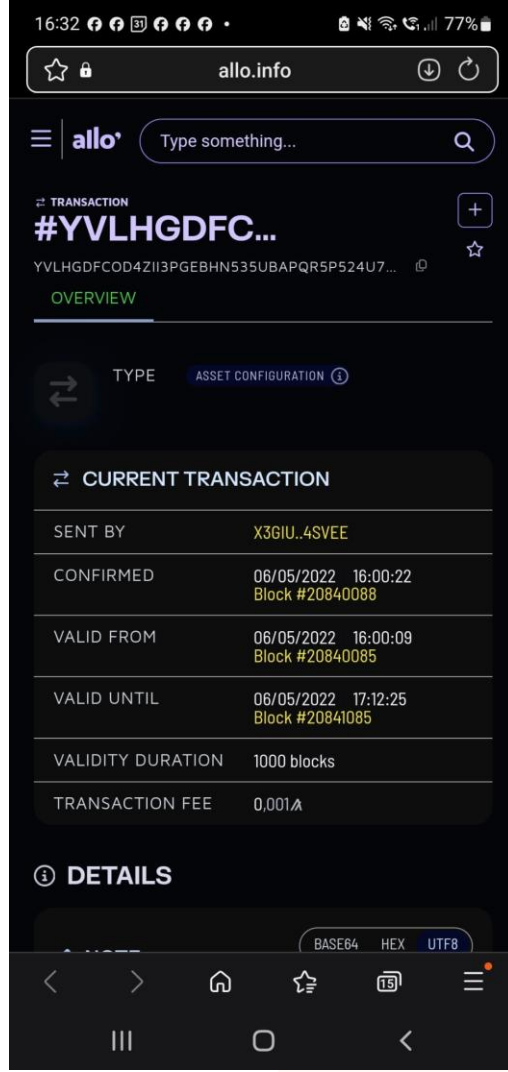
16:32 31 • 77%

allo.info

allo

Type something...

TRANSACTION

#YVLHGDFC...

YVLHGDFCOD4ZII3PGEBHN535UBAPQR5P524U7...

OVERVIEW

TYPE ASSET CONFIGURATION

CURRENT TRANSACTION

| | |
|---|---|
| SENT BY | X3GIU..4SVEE |
| CONFIRMED | 06/05/2022 16:00:22 Block #20840088 |
| VALID FROM | 06/05/2022 16:00:09 Block #20840085 |
| VALID UNTIL | 06/05/2022 17:12:25 Block #20841085 |
| VALIDITY DURATION | 1000 blocks |
| TRANSACTION FEE | 0,001 |

DETAILS

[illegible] BASE64 HEX UTF8

15